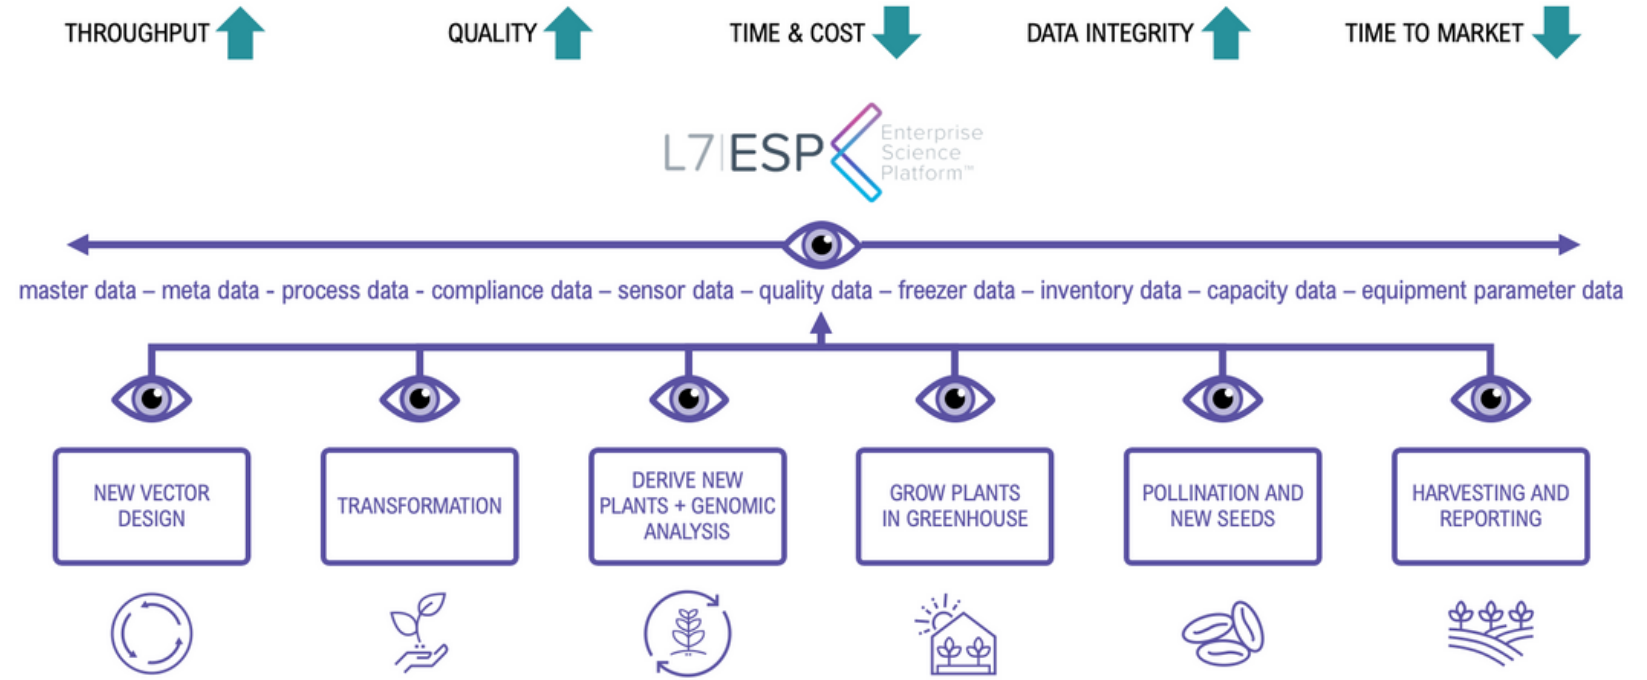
THROUGHPUT QUALITY TIME & COST DATA INTEGRITY TIME TO MARKET

L7|ESP Enterprise Science Platform™

master data – meta data - process data - compliance data – sensor data – quality data – freezer data – inventory data – capacity data – equipment parameter data

NEW VECTOR DESIGN

TRANSFORMATION

DERIVE NEW PLANTS + GENOMIC ANALYSIS

GROW PLANTS IN GREENHOUSE

POLLINATION AND NEW SEEDS

HARVESTING AND REPORTING